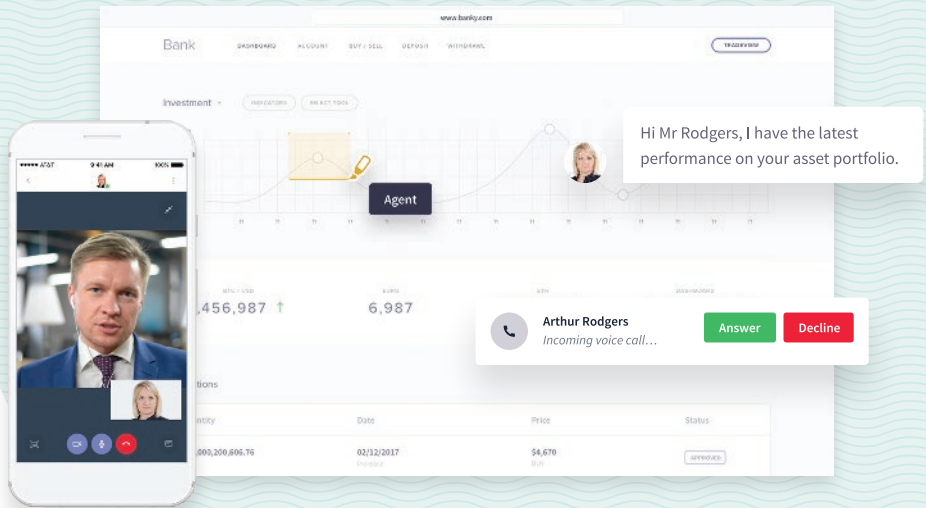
www.banky.com

Bank DASHBOARD ACCOUNT BUY / SELL DEPOSIT WITHDRAWAL

Investment INDICATORS

Hi Mr Rodgers, I have the latest performance on your asset portfolio.

Agent

●●●●● AT&T 9:41 AM

,456,987 ↑

6,987

Arthur Rodgers
Incoming voice call…

Answer Decline

tions

ntity Date Price Status

,000,200,606.76 02/12/2017 $4,670 APPROVED